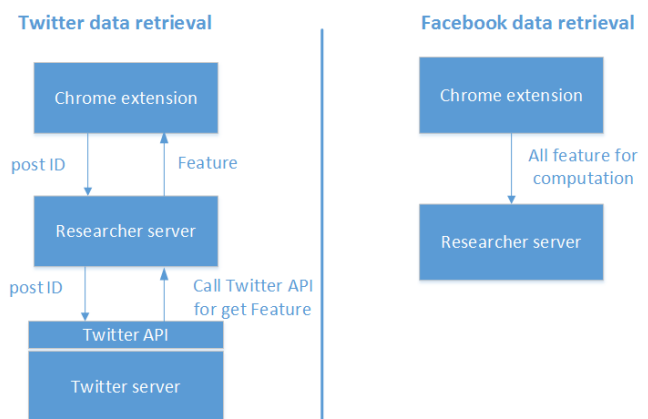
Twitter data retrieval

Chrome extension

post ID

Feature

Researcher server

post ID

Call Twitter API for get Feature

Twitter API

Twitter server

Facebook data retrieval

Chrome extension

All feature for computation

Researcher server